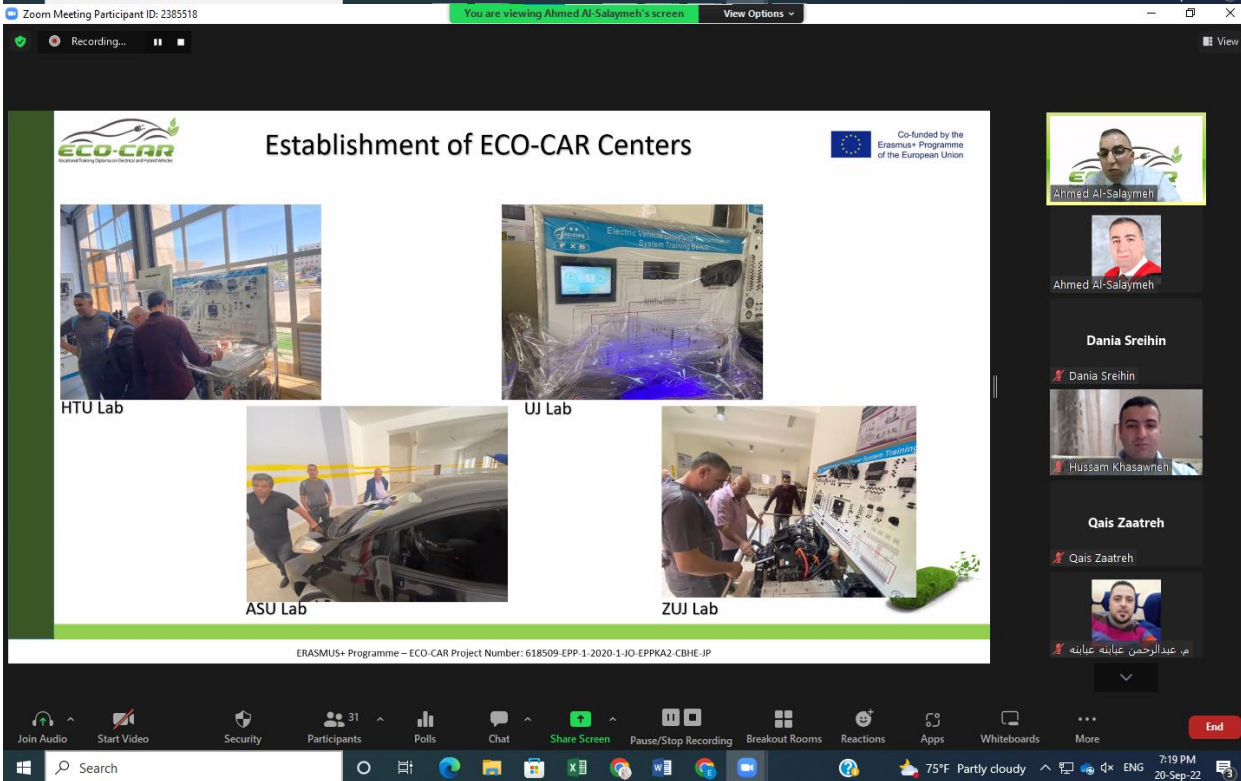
Zoom Meeting Participant ID: 2385518

You are viewing Ahmed Al-Salaymeh's screen

View Options

Recording...

View

ECO-CAR
Vocational Training Diploma on Electrical and Hybrid Vehicles

Establishment of ECO-CAR Centers

Co-funded by the Erasmus+ Programme of the European Union

Electric Vehicle Drive and Transmission System Training

HTU Lab

UJ Lab

ASU Lab

System Training

ZUJ Lab

ERASMUS+ Programme – ECO-CAR Project Number: 618509-EPP-1-2020-1-JO-EPPKA2-CBHE-JP

Ahmed Al-Salaymeh

Ahmed Al-Salaymeh

Dania Sreihin

Dania Sreihin

Hussam Khasawneh

Qais Zaatreh

Qais Zaatreh

م. عبدالرحمن عبابنه عبابنه

Join Audio

Start Video

Security

31

Participants

Polls

Chat

Share Screen

Pause/Stop Recording

Breakout Rooms

Reactions

Apps

Whiteboards

More

End

Search

75°F Partly cloudy

ENG

7:19 PM
20-Sep-22